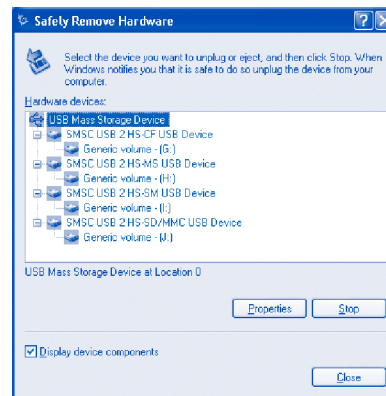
Safely Remove Hardware

?

X

Select the device you want to unplug or eject, and then click Stop. When Windows notifies you that it is safe to do so unplug the device from your computer.

Hardware devices:

USB Mass Storage Device
SMSC USB 2 HS-CF USB Device
Generic volume - (G:)
SMSC USB 2 HS-MS USB Device
Generic volume - (H:)
SMSC USB 2 HS-SM USB Device
Generic volume - (I:)
SMSC USB 2 HS-SD/MMC USB Device
Generic volume - (J:)

USB Mass Storage Device at Location 0

Properties

Stop

Display device components

Close